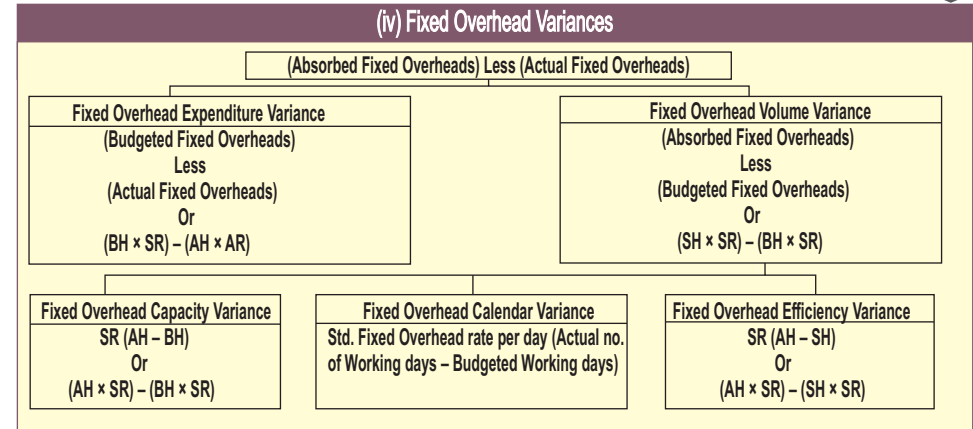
(iv) Fixed Overhead Variances

(Absorbed Fixed Overheads) Less (Actual Fixed Overheads)

Fixed Overhead Expenditure Variance
(Budgeted Fixed Overheads)
Less
(Actual Fixed Overheads)
Or
(BH × SR) – (AH × AR)

Fixed Overhead Volume Variance
(Absorbed Fixed Overheads)
Less
(Budgeted Fixed Overheads)
Or
(SH × SR) – (BH × SR)

Fixed Overhead Capacity Variance
SR (AH – BH)
Or
(AH × SR) – (BH × SR)

Fixed Overhead Calendar Variance
Std. Fixed Overhead rate per day (Actual no. of Working days – Budgeted Working days)

Fixed Overhead Efficiency Variance
SR (AH – SH)
Or
(AH × SR) – (SH × SR)